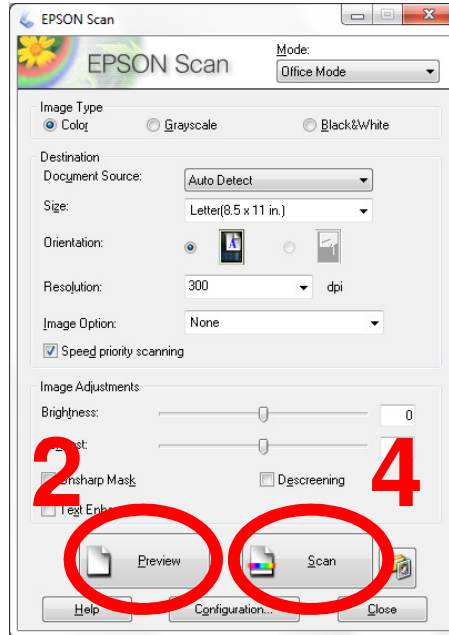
EPSON Scan

EPSON Scan

Mode:

Office Mode

Image Type

Color

Grayscale

Black&White

Destination

Document Source:

Auto Detect

Size:

Letter(8.5 x 11 in.)

Orientation:

Resolution:

300

dpi

Image Option:

None

Speed priority scanning

Image Adjustments

Brightness:

0

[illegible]st:

2

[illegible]nsharp Mask

Descreening

4

Text Enh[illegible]

Preview

Scan

Help

Configuration...

Close